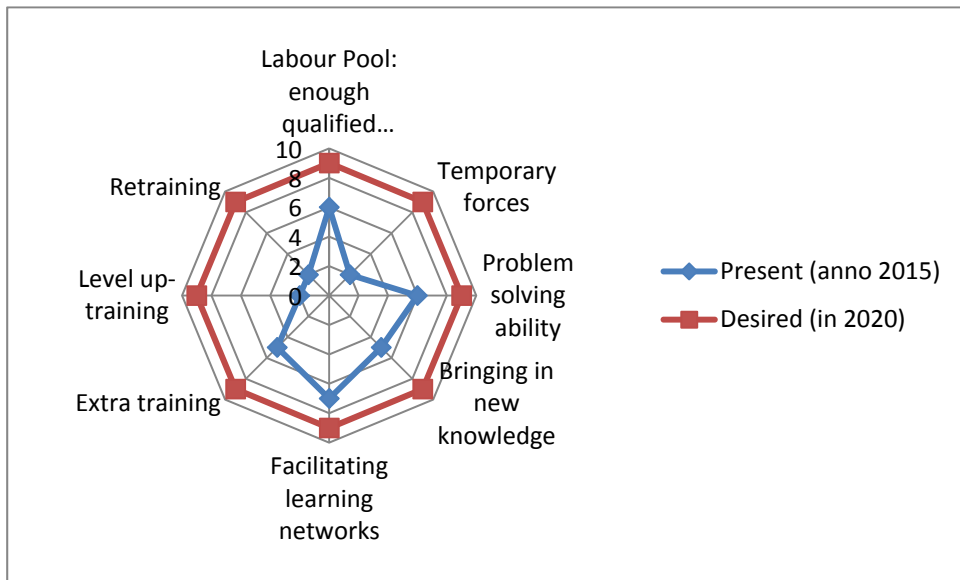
Labour Pool: enough qualified…

10
8
6
4
2
0

Temporary forces

Problem solving ability

Bringing in new knowledge

Facilitating learning networks

Extra training

Level up-training

Retraining

Present (anno 2015)
Desired (in 2020)